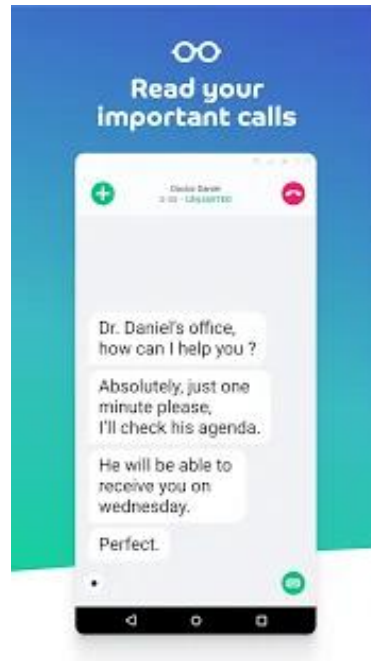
Read your important calls

Doctor Daniel
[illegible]

Dr. Daniel's office, how can I help you ?

Absolutely, just one minute please, I'll check his agenda.

He will be able to receive you on wednesday.

Perfect.